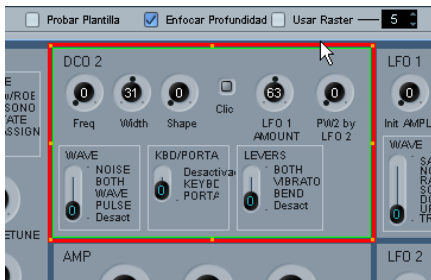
Probar Plantilla
Enfocar Profundidad
Usar Raster
5

E
w/ROE
SONO
TATE
ASSIGN

DCO 2
0
Freq
31
Width
0
Shape
Clic
63
LFO 1 AMOUNT
0
PW2 by LFO 2

WAVE
NOISE
BOTH
WAVE
PULSE
Desact
0

KBD/PORTA
Desactiva
KEYBD
PORTA
0

LEVERS
BOTH
VIBRATO
BEND
Desact
0

LFO 1
0
Init AMPL

WAVE
SA
NO
RA
SQ
BO
TR
0

ETUNE

AMP

LFO 2